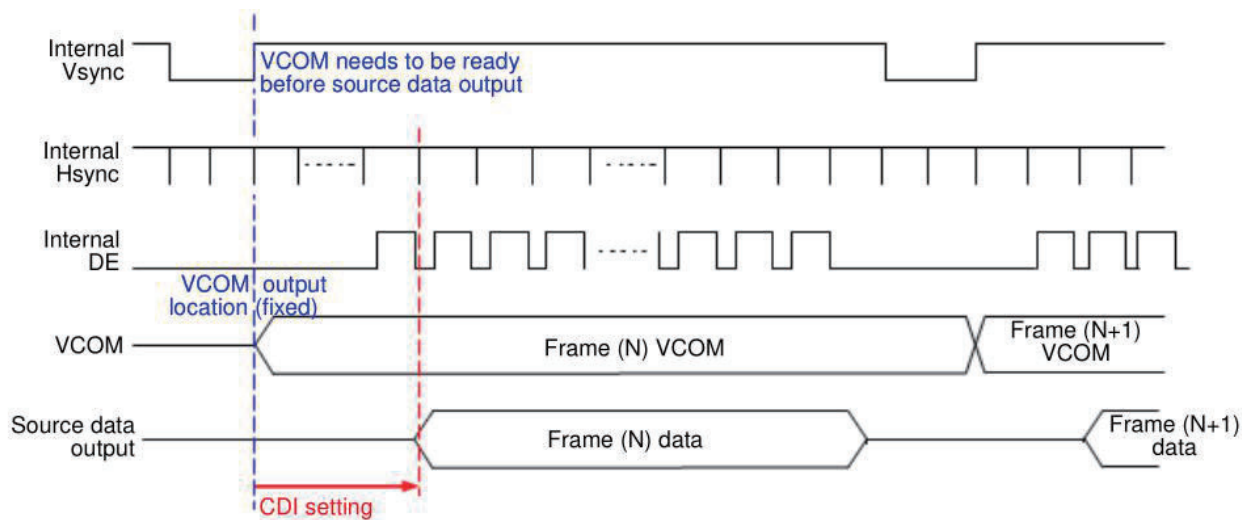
Internal Vsync

VCOM needs to be ready before source data output

Internal Hsync

Internal DE

VCOM output location (fixed)

VCOM

Frame (N) VCOM

Frame (N+1) VCOM

Source data output

Frame (N) data

Frame (N+1) data

CDI setting